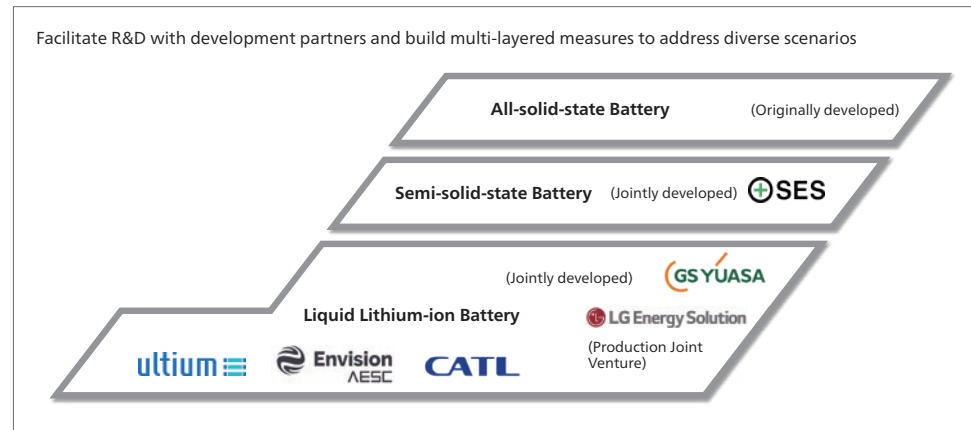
Facilitate R&D with development partners and build multi-layered measures to address diverse scenarios

All-solid-state Battery (Originally developed)

Semi-solid-state Battery (Jointly developed) SES

(Jointly developed) GS YUASA

Liquid Lithium-ion Battery

LG Energy Solution

(Production Joint Venture)

ultium Envision AESC CATL